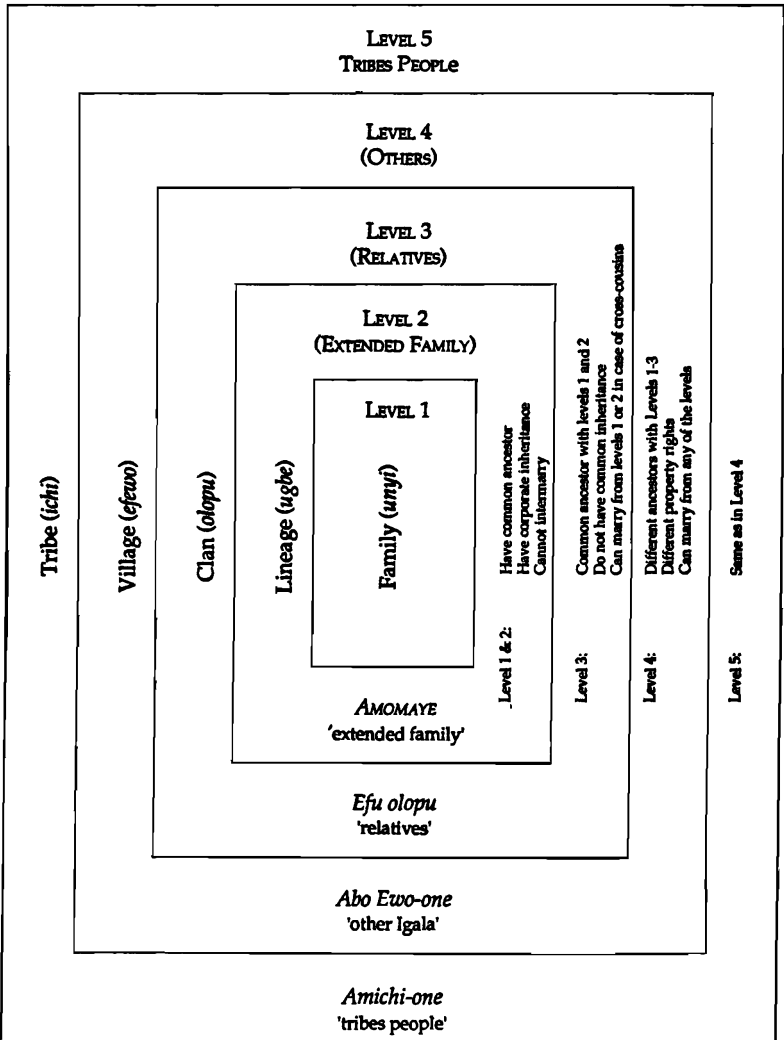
LEVEL 5
TRIBES PEOPLE

LEVEL 4
(OTHERS)

LEVEL 3
(RELATIVES)

LEVEL 2
(EXTENDED FAMILY)

LEVEL 1

Tribe (*ichi*)

Village (*efewo*)

Clan (*olopu*)

Lineage (*ugbe*)

Family (*unyi*)

Level 1 & 2: Have common ancestor
Have corporate inheritance
Cannot intermarry

Level 3: Common ancestor with levels 1 and 2
Do not have common inheritance
Can marry from levels 1 or 2 in case of cross-cousins

Level 4: Different ancestors with Levels 1-3
Different property rights
Can marry from any of the levels

Level 5: Same as in Level 4

*AMOMAYE*
'extended family'

*Efu olopu*
'relatives'

*Abo Ewo-one*
'other Igala'

*Amichi-one*
'tribes people'